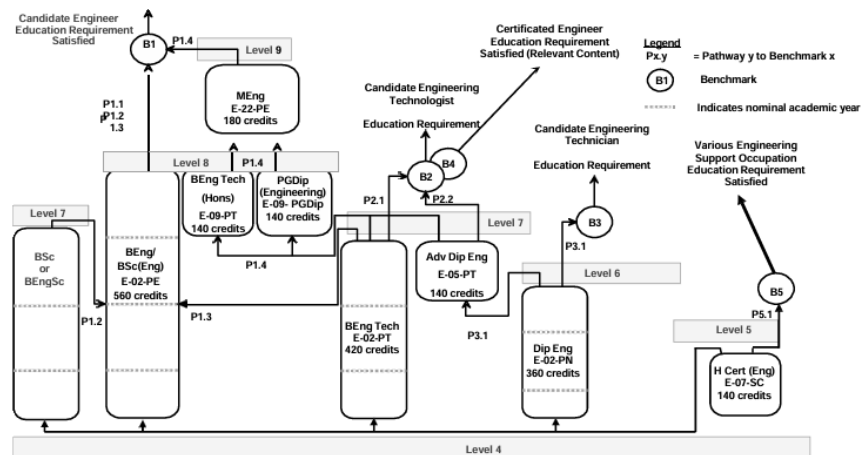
Candidate Engineer Education Requirement Satisfied

B1

P1.4

Level 9

MEng
E-22-PE
180 credits

P1.1
P1.2
P
1.3

Level 8

P1.4

BEng Tech (Hons)
E-09-PT
140 credits

PGDip (Engineering)
E-09- PGDip
140 credits

Level 7

BSc or BEngSc

BEng/ BSc(Eng)
E-02-PE
560 credits

P1.2

P1.3

P1.4

Certificated Engineer Education Requirement Satisfied (Relevant Content)

Candidate Engineering Technologist

Education Requirement

B4

B2

P2.1

P2.2

Level 7

BEng Tech
E-02-PT
420 credits

Adv Dip Eng
E-05-PT
140 credits

P3.1

Candidate Engineering Technician

Education Requirement

B3

P3.1

Level 6

Dip Eng
E-02-PN
360 credits

Legend
Px.y = Pathway y to Benchmark x
B1 Benchmark
Indicates nominal academic year

Various Engineering Support Occupation Education Requirement Satisfied

B5

P5.1

Level 5

H Cert (Eng)
E-07-SC
140 credits

Level 4